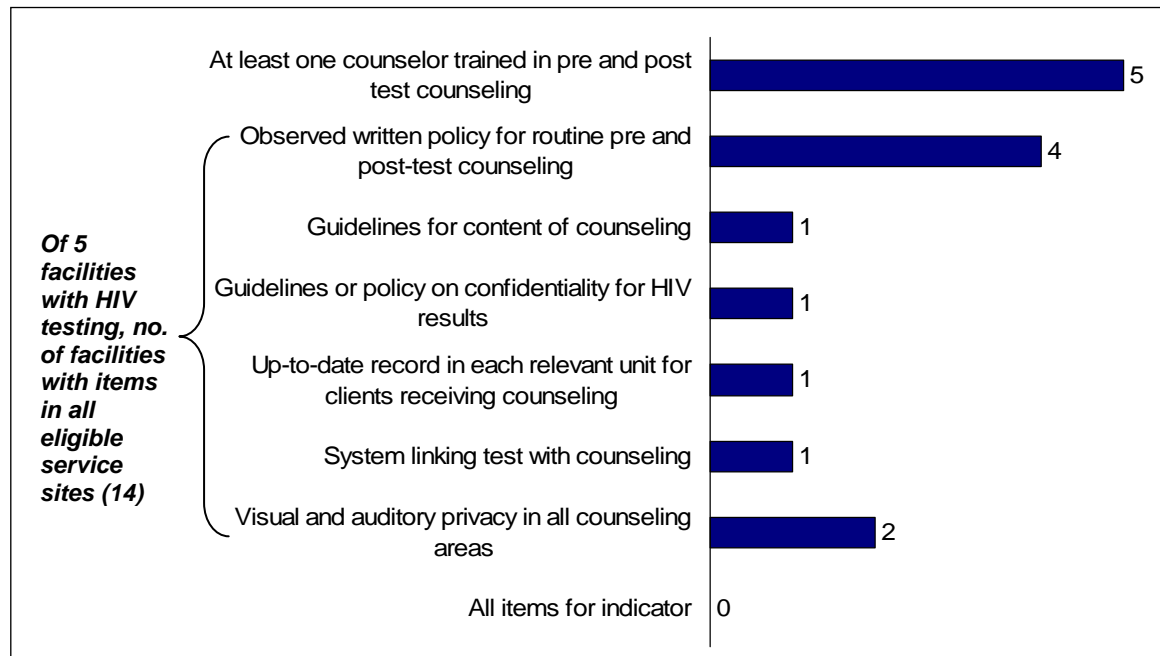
At least one counselor trained in pre and post test counseling
5

Observed written policy for routine pre and post-test counseling
4

Guidelines for content of counseling
1

Guidelines or policy on confidentiality for HIV results
1

Up-to-date record in each relevant unit for clients receiving counseling
1

System linking test with counseling
1

Visual and auditory privacy in all counseling areas
2

All items for indicator
0

Of 5 facilities with HIV testing, no. of facilities with items in all eligible service sites (14)